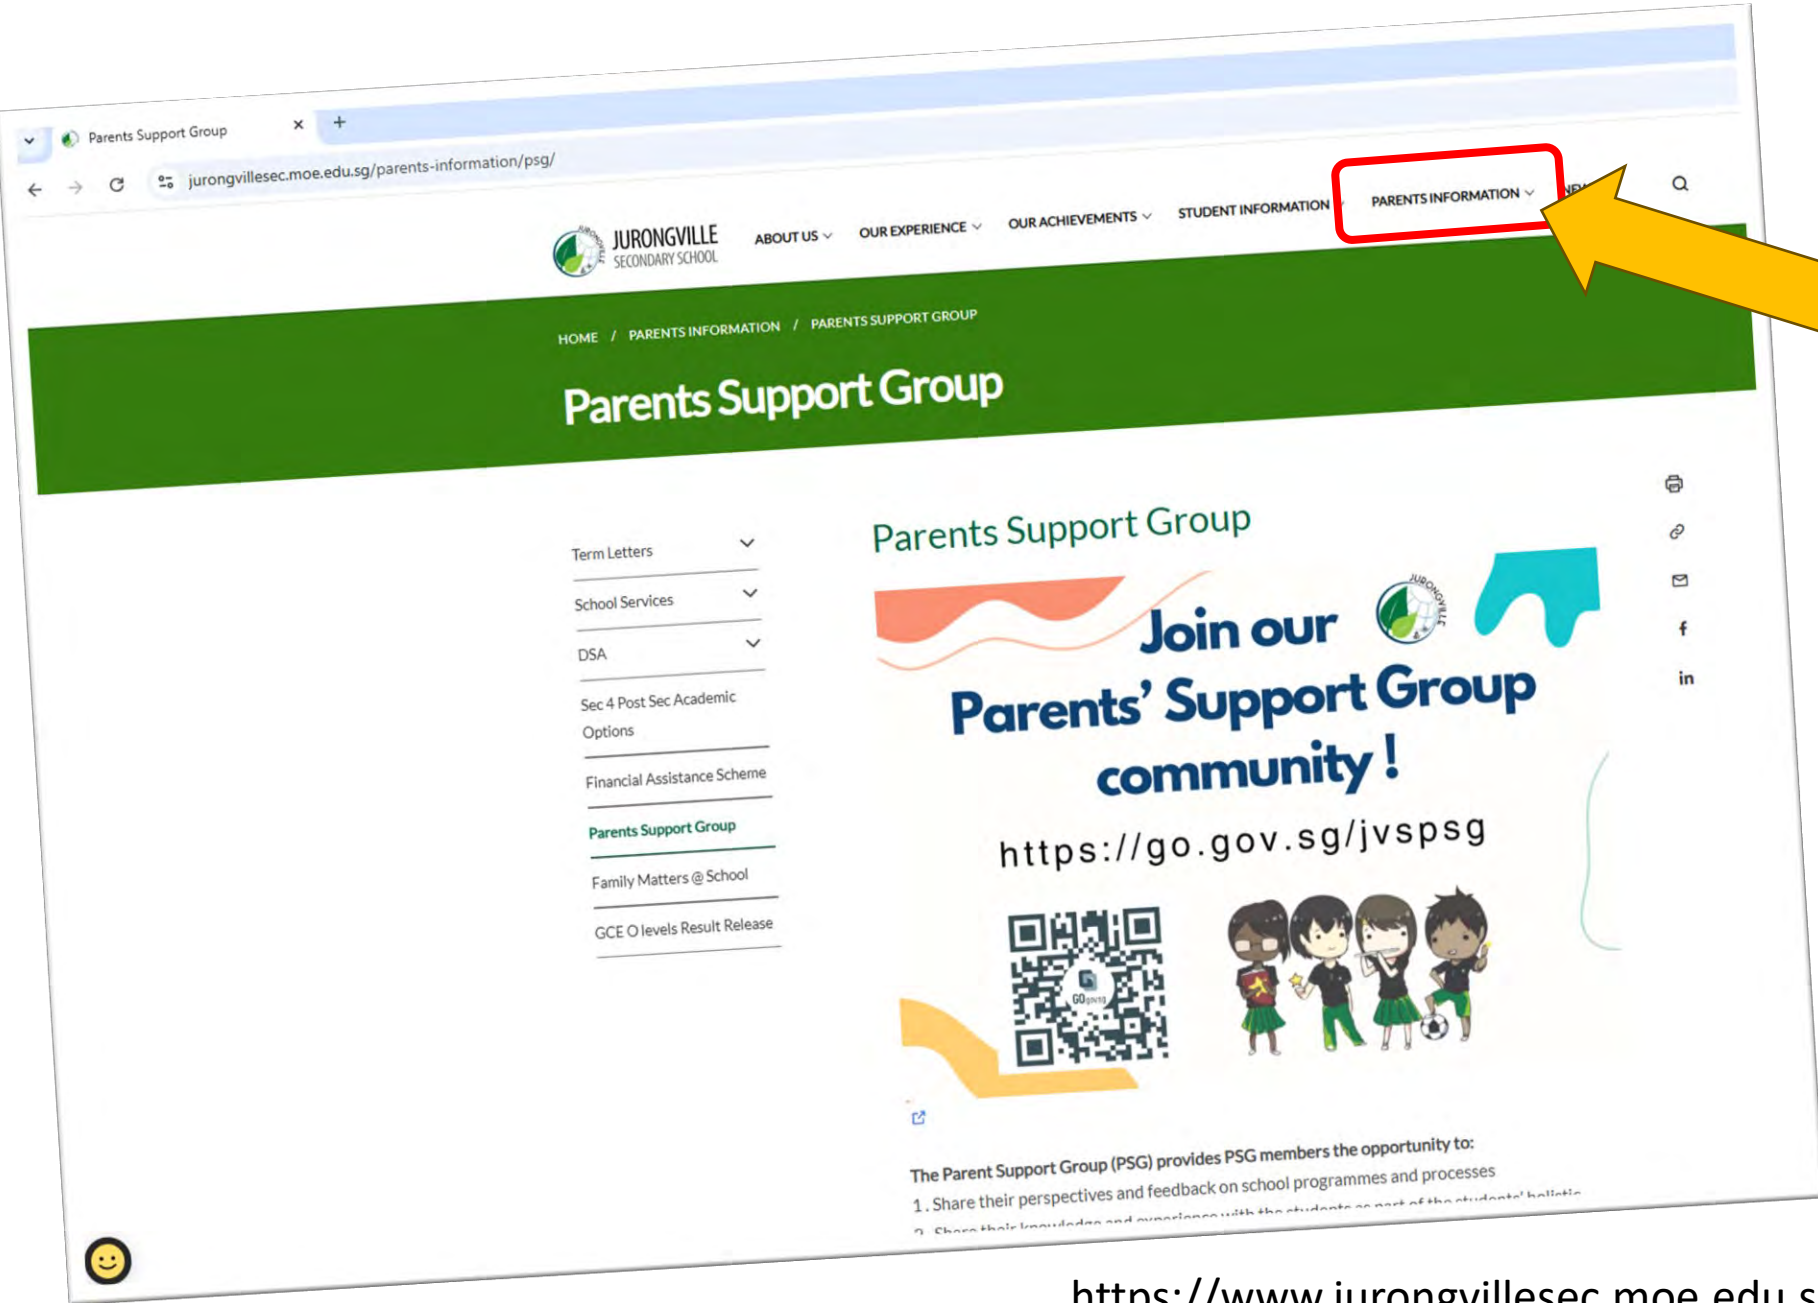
Parents Support Group ×
+
jurongvillesec.moe.edu.sg/parents-information/psg/

JURONGVILLE SECONDARY SCHOOL
ABOUT US
OUR EXPERIENCE
OUR ACHIEVEMENTS
STUDENT INFORMATION
PARENTS INFORMATION
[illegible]

HOME / PARENTS INFORMATION / PARENTS SUPPORT GROUP

Parents Support Group

Term Letters
School Services
DSA
Sec 4 Post Sec Academic Options
Financial Assistance Scheme
Parents Support Group
Family Matters @ School
GCE O levels Result Release

Parents Support Group

Join our Parents' Support Group community!

https://go.gov.sg/jvspsg

GO gov.sg

f
in

The Parent Support Group (PSG) provides PSG members the opportunity to:
1. Share their perspectives and feedback on school programmes and processes
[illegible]

https://www.jurongvillesec.moe.edu.s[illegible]